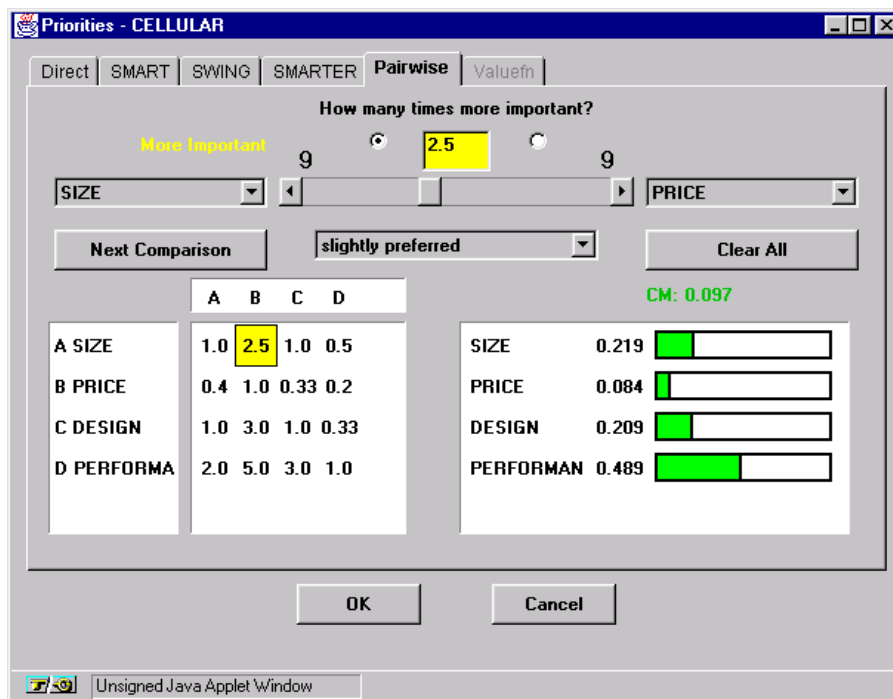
Priorities - CELLULAR

Direct | SMART | SWING | SMARTER | Pairwise | Valuefn

How many times more important?

More Important

2.5

9 9

SIZE

PRICE

Next Comparison

slightly preferred

Clear All

CM: 0.097

| | A | B | C | D |
|---|---|---|---|---|
| A SIZE | 1.0 | 2.5 | 1.0 | 0.5 |
| B PRICE | 0.4 | 1.0 | 0.33 | 0.2 |
| C DESIGN | 1.0 | 3.0 | 1.0 | 0.33 |
| D PERFORMA | 2.0 | 5.0 | 3.0 | 1.0 |

SIZE 0.219
PRICE 0.084
DESIGN 0.209
PERFORMAN 0.489

OK

Cancel

Unsigned Java Applet Window